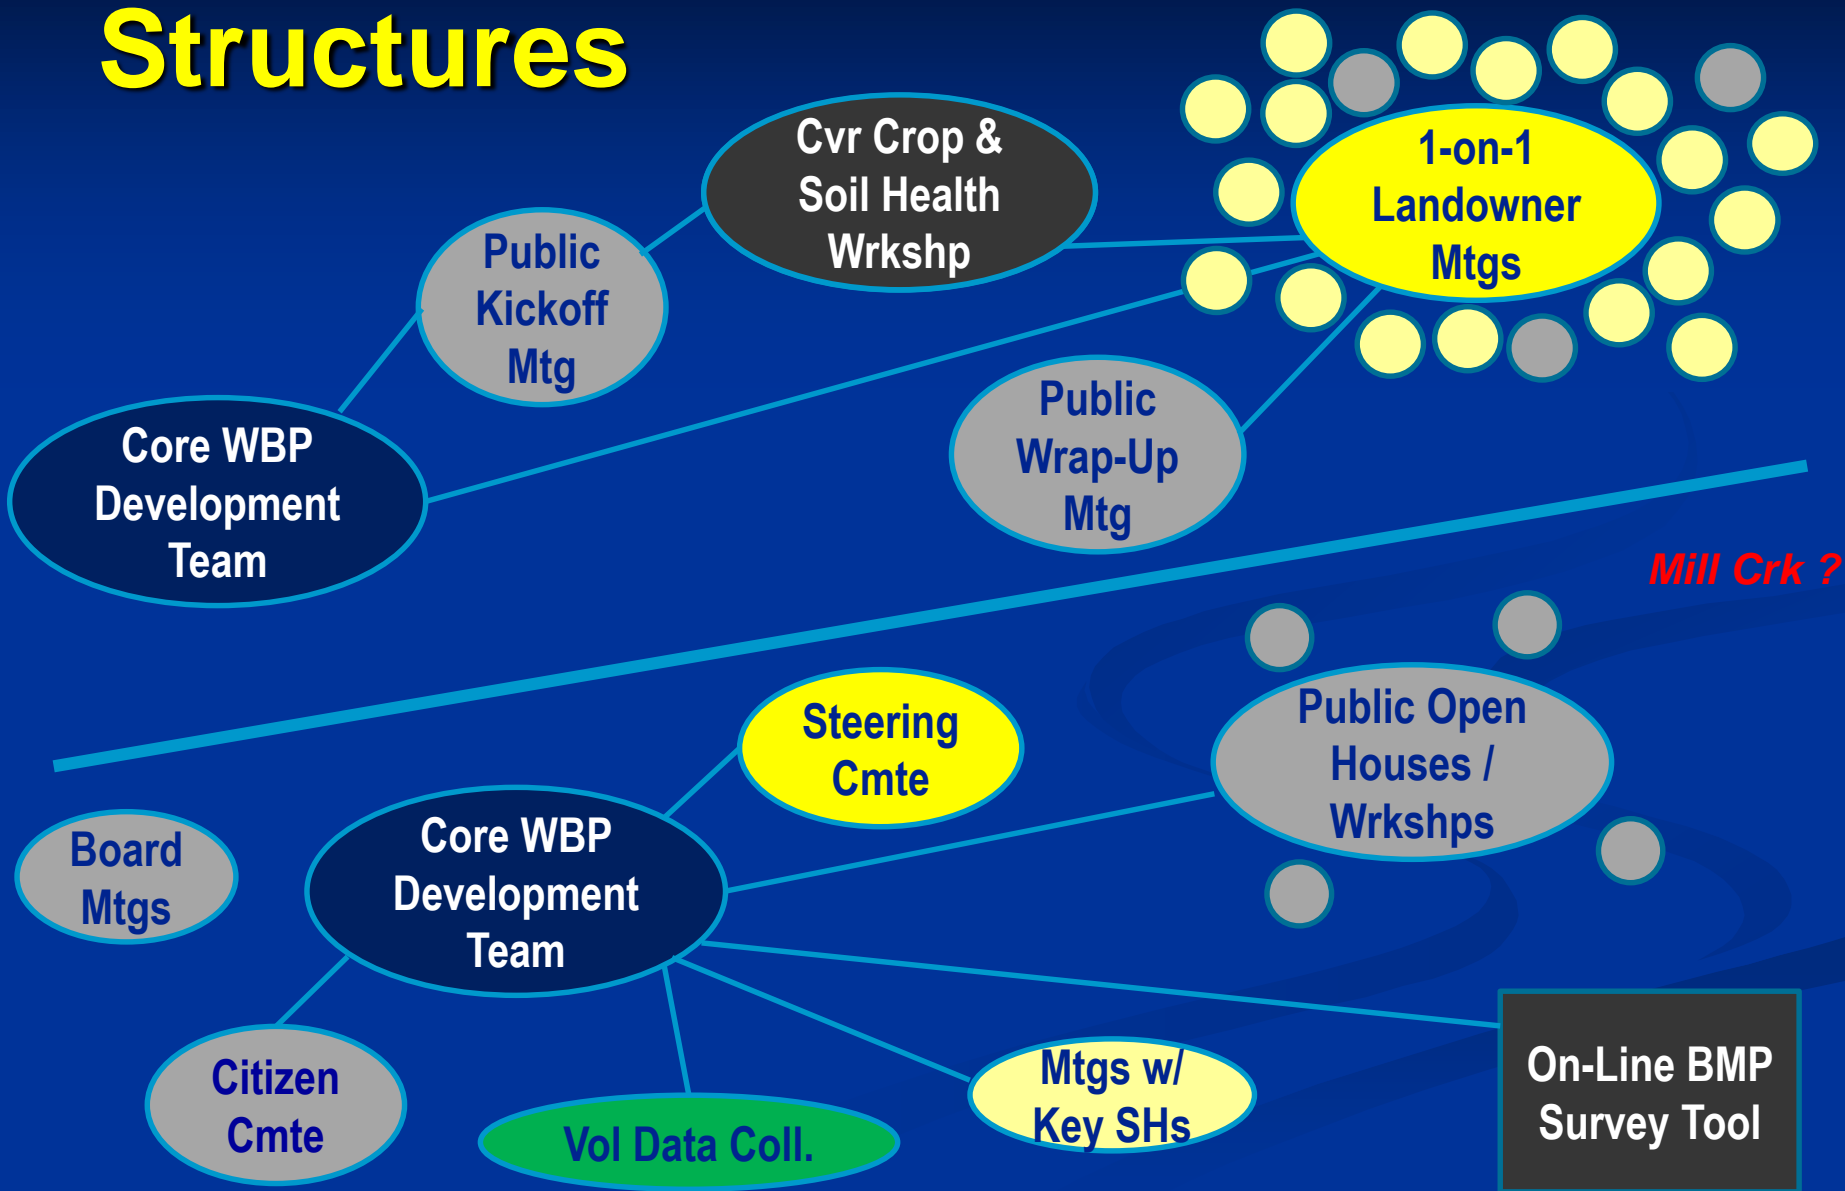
Structures

Cvr Crop & Soil Health Wrkshp

1-on-1 Landowner Mtgs

Public Kickoff Mtg

Core WBP Development Team

Public Wrap-Up Mtg

Mill Crk ?

Steering Cmte

Public Open Houses / Wrkshps

Board Mtgs

Core WBP Development Team

Citizen Cmte

Vol Data Coll.

Mtgs w/ Key SHs

On-Line BMP Survey Tool